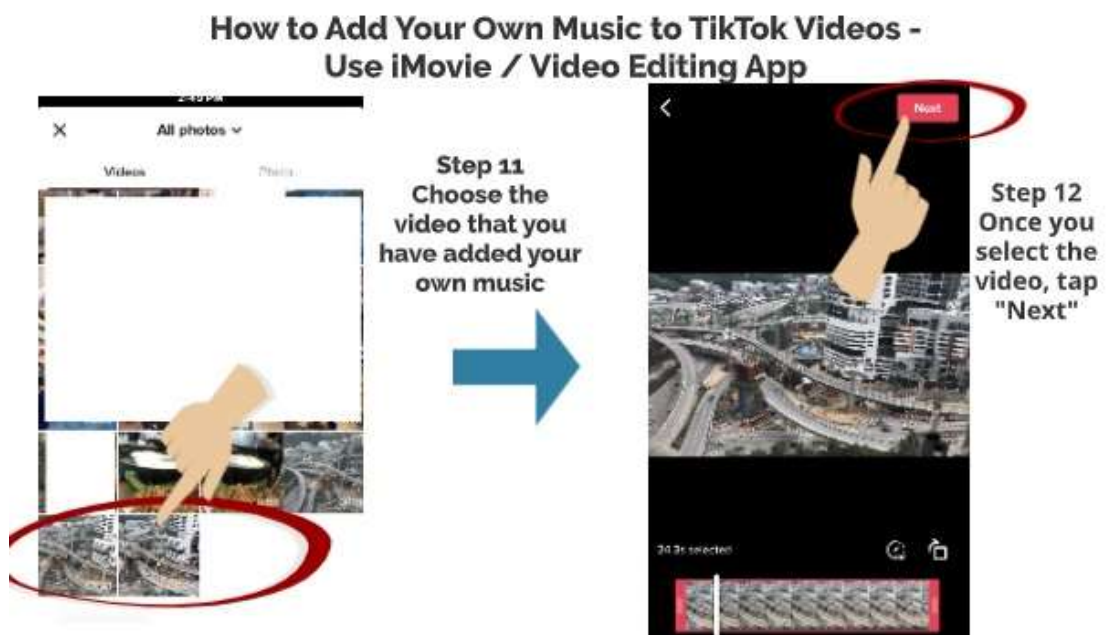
How to Add Your Own Music to TikTok Videos - Use iMovie / Video Editing App

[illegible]

All photos

Videos

Photo

Step 11
Choose the video that you have added your own music

Next

Step 12
Once you select the video, tap "Next"

24.3s selected